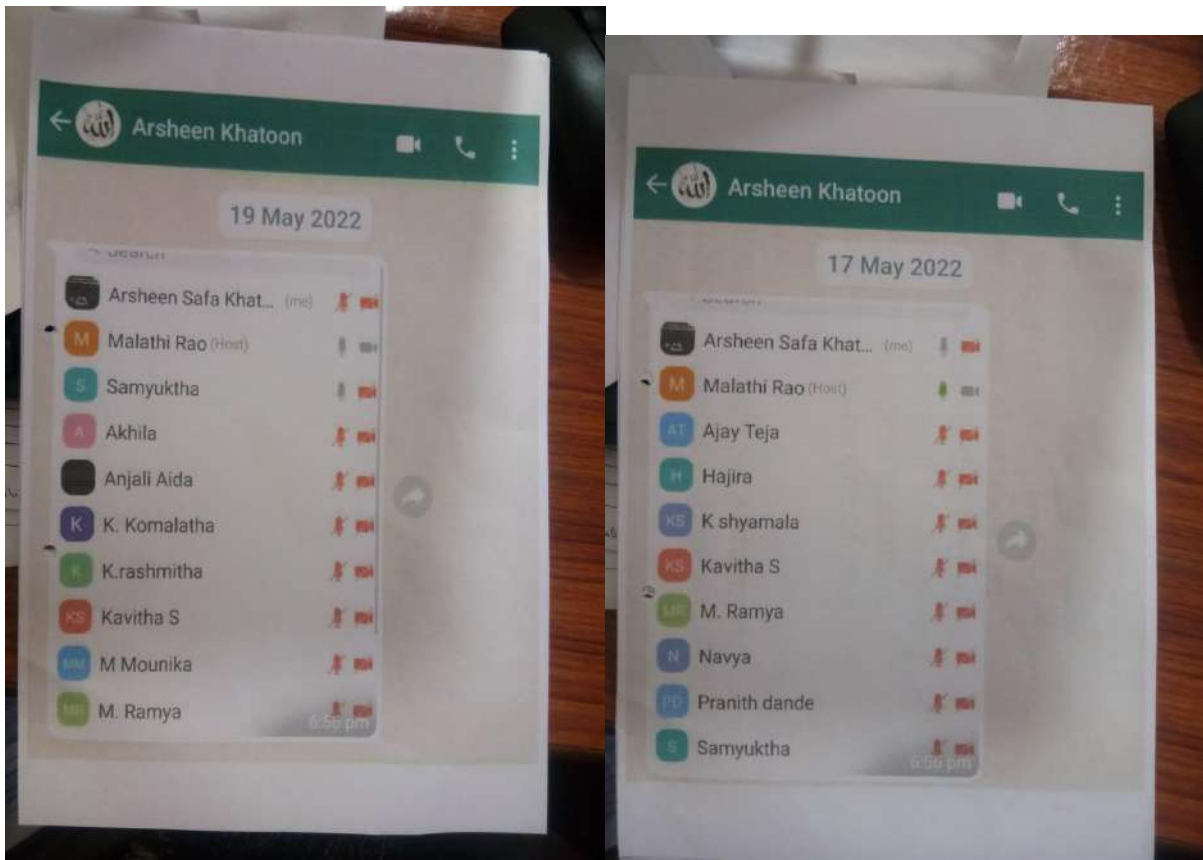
Arsheen Khatoon

19 May 2022

Search

Arsheen Safa Khat... (me)

M Malathi Rao (Host)

S Samyuktha

A Akhila

Anjali Aida

K K. Komalatha

K K.rashmitha

KS Kavitha S

MM M Mounika

MR M. Ramya

6:56 pm

Arsheen Khatoon

17 May 2022

Search

Arsheen Safa Khat... (me)

M Malathi Rao (Host)

AT Ajay Teja

H Hajira

KS K shyamala

KS Kavitha S

MR M. Ramya

N Navya

PD Pranith dande

S Samyuktha

6:56 pm